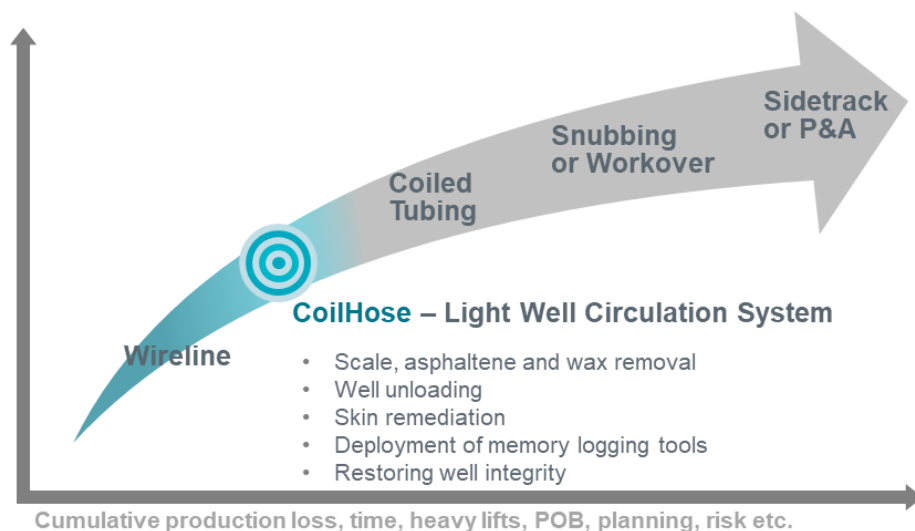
Sidetrack or P&A

Snubbing or Workover

Coiled Tubing

Wireline

CoilHose – Light Well Circulation System

- Scale, asphaltene and wax removal
- Well unloading
- Skin remediation
- Deployment of memory logging tools
- Restoring well integrity

Cumulative production loss, time, heavy lifts, POB, planning, risk etc.